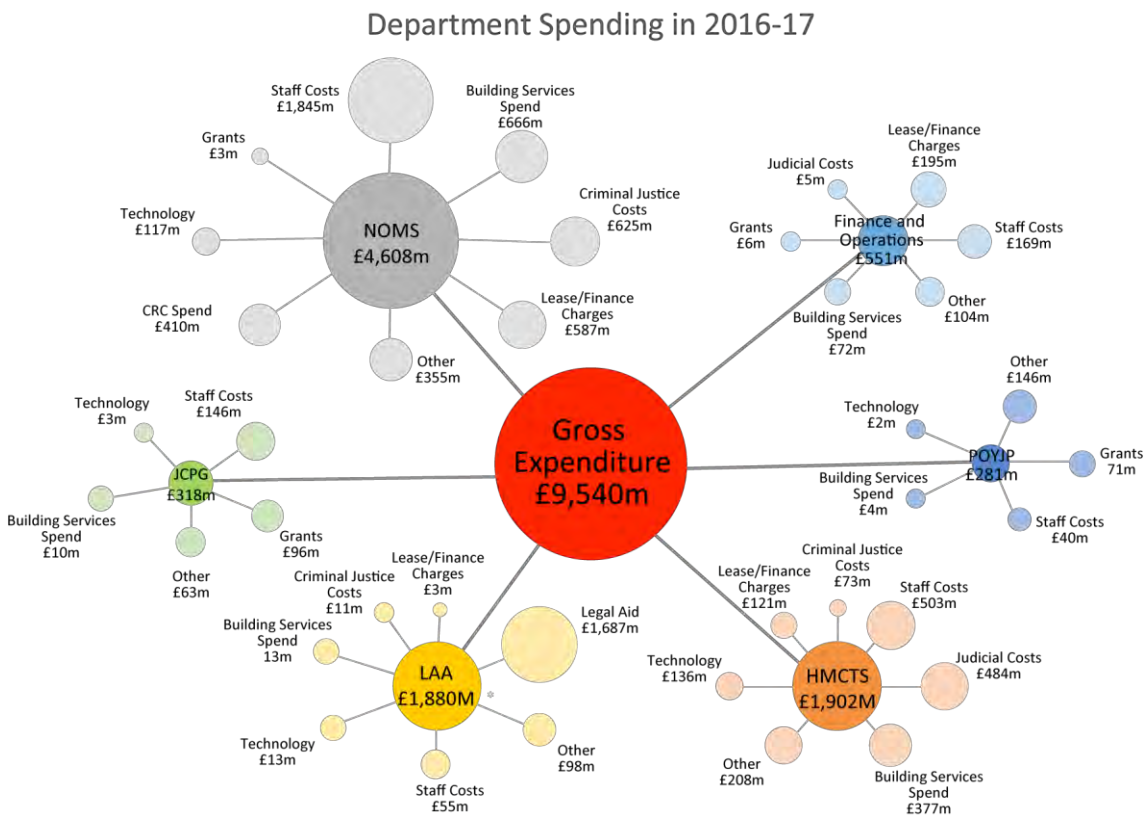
Department Spending in 2016-17

Staff Costs
£1,845m

Building Services Spend
£666m

Grants
£3m

Criminal Justice Costs
£625m

Technology
£117m

NOMS
£4,608m

CRC Spend
£410m

Lease/Finance Charges
£587m

Other
£355m

Lease/Finance Charges
£195m

Judicial Costs
£5m

Grants
£6m

Finance and Operations
£551m

Staff Costs
£169m

Other
£104m

Building Services Spend
£72m

Other
£146m

Technology
£2m

POYJP
£281m

Grants
71m

Building Services Spend
£4m

Staff Costs
£40m

Technology
£3m

Staff Costs
£146m

JCPG
£318m

Building Services Spend
£10m

Grants
£96m

Other
£63m

Gross Expenditure
£9,540m

Lease/Finance Charges
£3m

Criminal Justice Costs
£11m

Legal Aid
£1,687m

Building Services Spend
13m

LAA
£1,880M

Technology
£13m

Other
£98m

Staff Costs
£55m

Criminal Justice Costs
£73m

Lease/Finance Charges
£121m

Staff Costs
£503m

Technology
£136m

HMCTS
£1,902M

Judicial Costs
£484m

Other
£208m

Building Services Spend
£377m